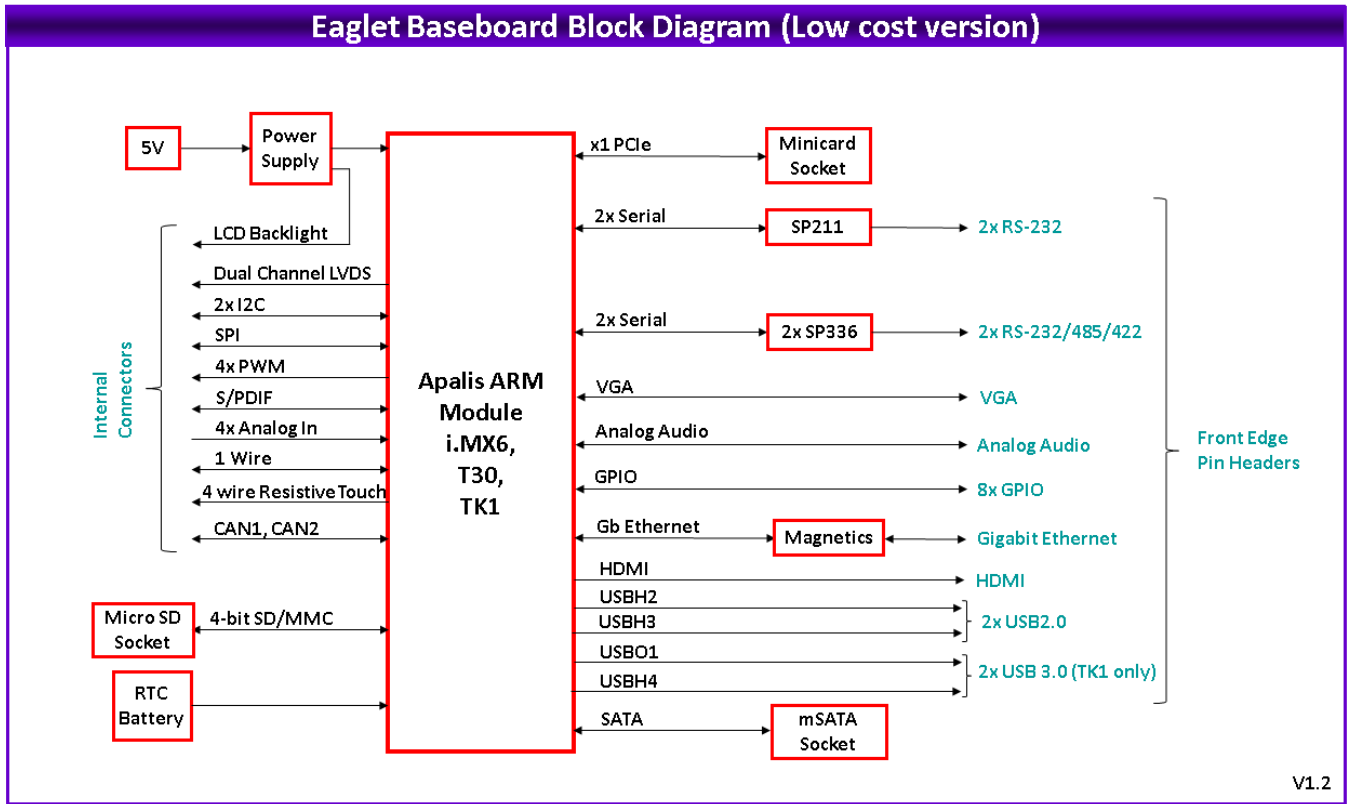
Eaglet Baseboard Block Diagram (Low cost version)

5V
Power Supply

Internal Connectors
LCD Backlight
Dual Channel LVDS
2x I2C
SPI
4x PWM
S/PDIF
4x Analog In
1 Wire
4 wire Resistive Touch
CAN1, CAN2

Micro SD Socket
4-bit SD/MMC

RTC Battery

Apalis ARM Module i.MX6, T30, TK1

x1 PCIe
Minicard Socket
2x Serial
SP211
2x RS-232
2x Serial
2x SP336
2x RS-232/485/422
VGA
VGA
Analog Audio
Analog Audio
GPIO
8x GPIO
Gb Ethernet
Magnetics
Gigabit Ethernet
HDMI
HDMI
USBH2
USBH3
2x USB2.0
USBO1
USBH4
2x USB 3.0 (TK1 only)
SATA
mSATA Socket

Front Edge Pin Headers

V1.2